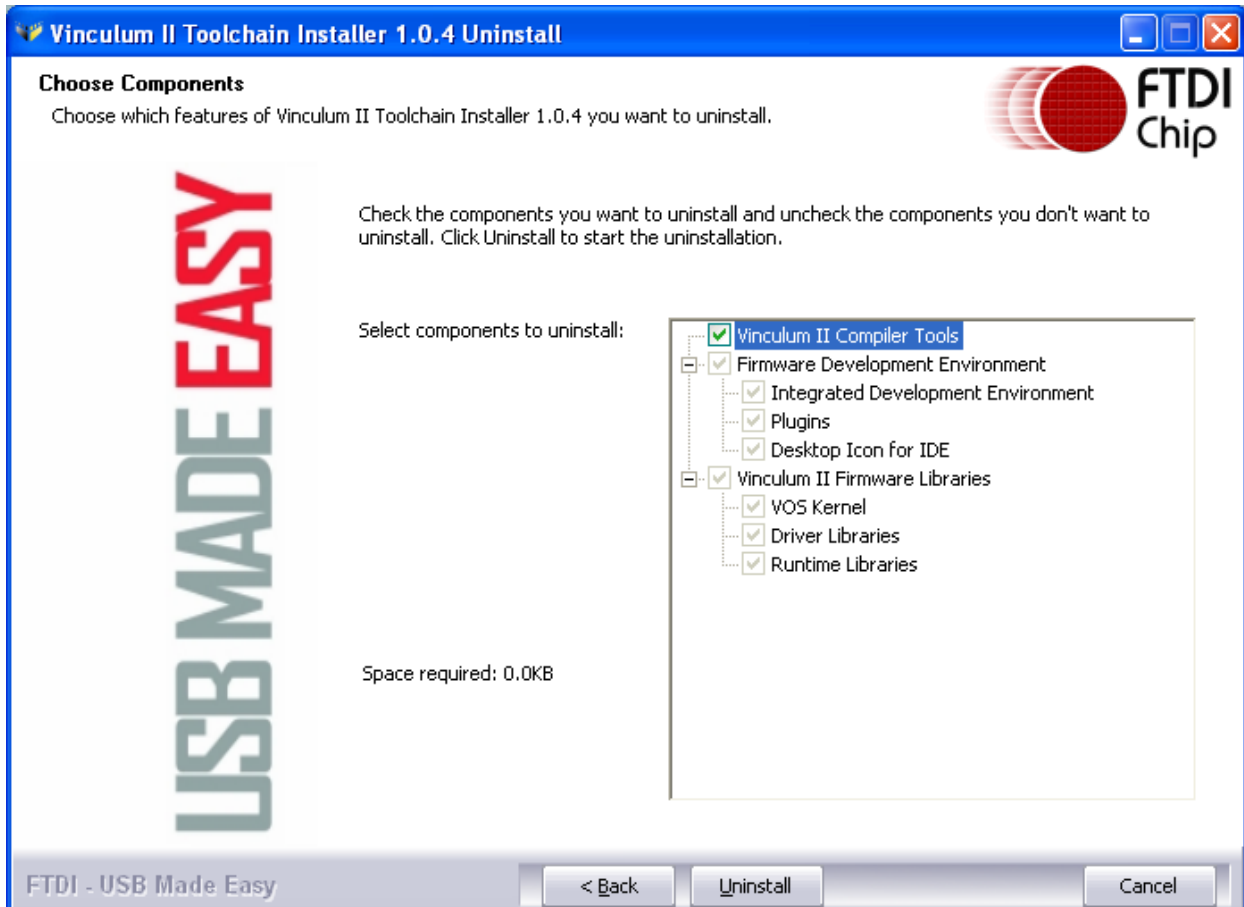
Vinculum II Toolchain Installer 1.0.4 Uninstall

Choose Components
Choose which features of Vinculum II Toolchain Installer 1.0.4 you want to uninstall.

FTDI Chip

USB MADE EASY

Check the components you want to uninstall and uncheck the components you don't want to uninstall. Click Uninstall to start the uninstallation.

Select components to uninstall:

Vinculum II Compiler Tools
Firmware Development Environment
Integrated Development Environment
Plugins
Desktop Icon for IDE
Vinculum II Firmware Libraries
VOS Kernel
Driver Libraries
Runtime Libraries

Space required: 0.0KB

FTDI - USB Made Easy

< Back
Uninstall
Cancel